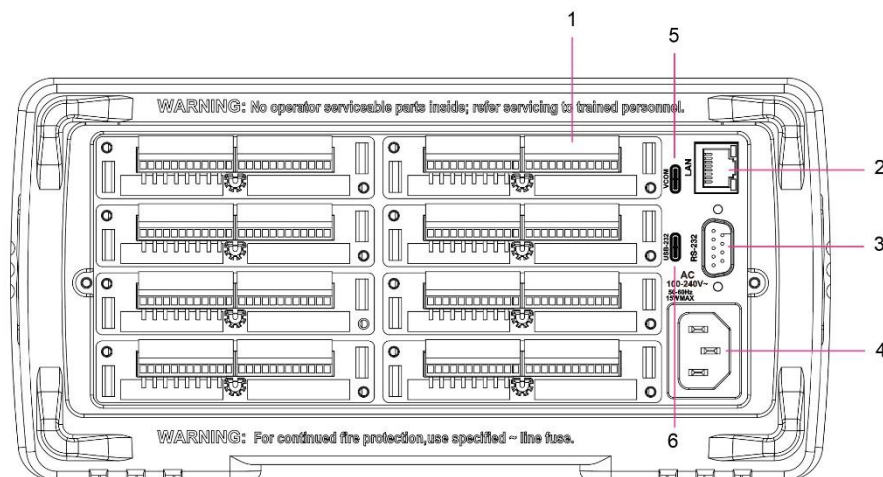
1
5
WARNING: No operator serviceable parts inside; refer servicing to trained personnel.
VCOM
LAN
2
RS-232
USB-232
3
AC
100-240V~
50-60Hz
15WMAX
4
6
WARNING: For continued fire protection,use specified ~ line fuse.